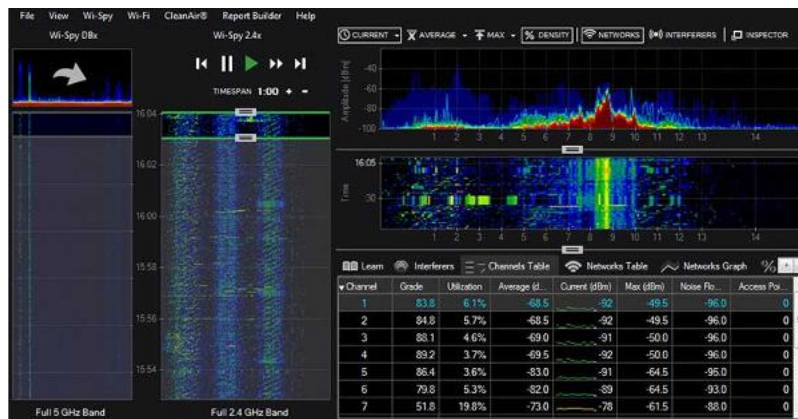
File View Wi-Spy Wi-Fi CleanAir® Report Builder Help

Wi-Spy DBx

Wi-Spy 2.4x

TIMESPAN 1:00 + -

16:04

16:02

16:00

15:58

15:56

15:54

Full 5 GHz Band

Full 2.4 GHz Band

CURRENT AVERAGE MAX % DENSITY NETWORKS INTERFERERS INSPECTOR

Amplitude (dBm)

-40

-60

-80

-100

1 2 3 4 5 6 7 8 9 10 11 12 13 14

16:05

Time

30

1 2 3 4 5 6 7 8 9 10 11 12 13 14

Learn Interferers Channels Table Networks Table Networks Graph %

| Channel | Grade | Utilization | Average (d... | Current (dBm) | Max (dBm) | Noise Flo... | Access Poi... |
|---|---|---|---|---|---|---|---|
| 1 | 83.8 | 6.1% | -68.5 | -92 | -49.5 | -96.0 | 0 |
| 2 | 84.8 | 5.7% | -68.5 | -92 | -49.5 | -96.0 | 0 |
| 3 | 88.1 | 4.6% | -69.0 | -91 | -50.0 | -96.0 | 0 |
| 4 | 89.2 | 3.7% | -69.5 | -91 | -50.0 | -96.0 | 0 |
| 5 | 86.4 | 3.6% | -83.0 | -91 | -64.5 | -95.0 | 0 |
| 6 | 79.8 | 5.3% | -82.0 | -89 | -64.5 | -93.0 | 0 |
| 7 | 51.8 | 19.8% | -73.0 | -78 | -61.5 | -88.0 | 0 |